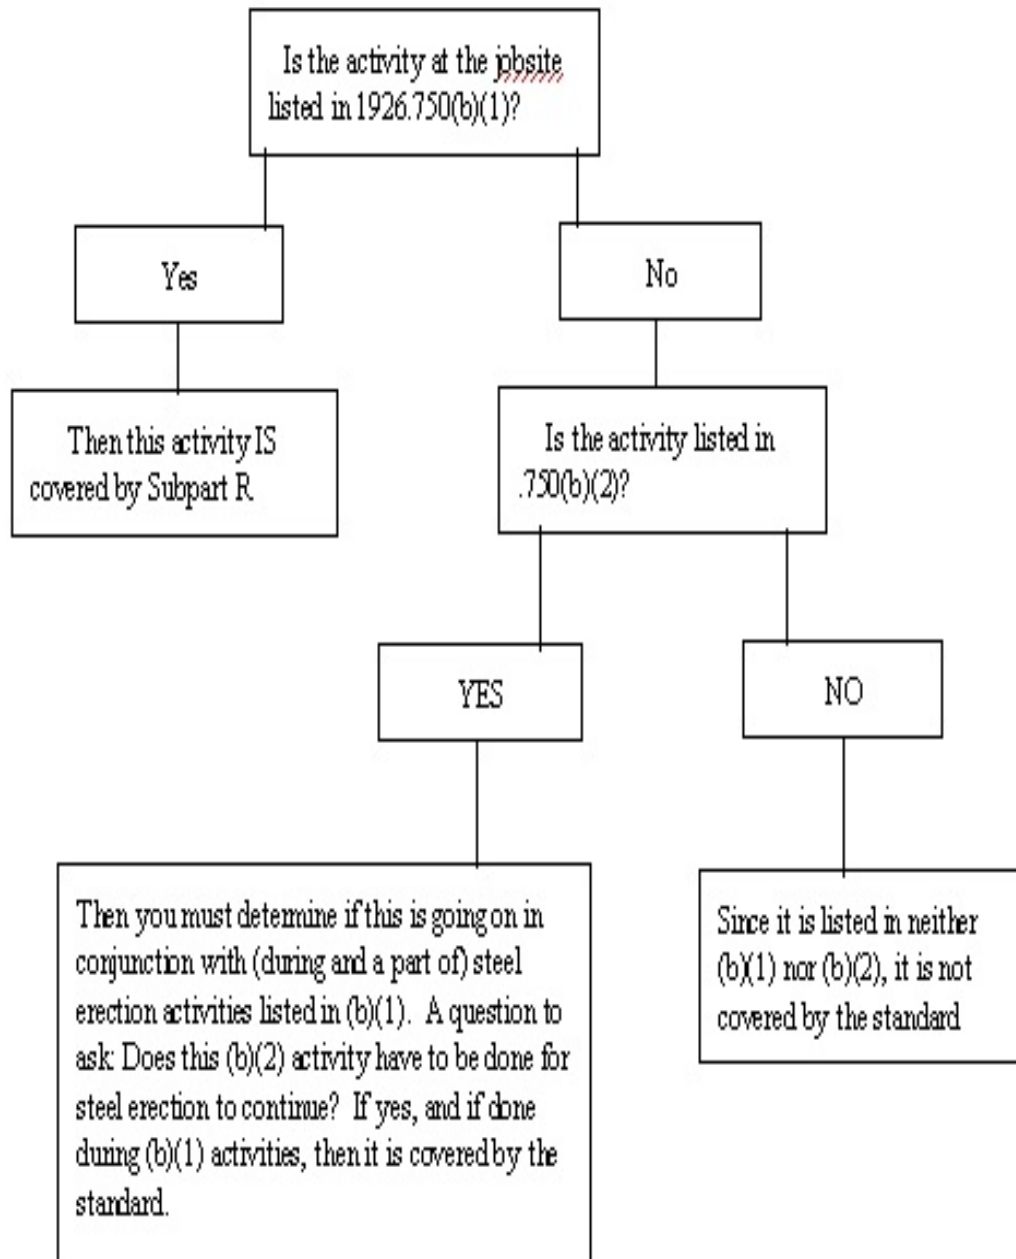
Is the activity at the jobsite listed in 1926.750(b)(1)?

Yes

No

Then this activity IS covered by Subpart R

Is the activity listed in .750(b)(2)?

YES

NO

Then you must determine if this is going on in conjunction with (during and a part of) steel erection activities listed in (b)(1). A question to ask: Does this (b)(2) activity have to be done for steel erection to continue? If yes, and if done during (b)(1) activities, then it is covered by the standard.

Since it is listed in neither (b)(1) nor (b)(2), it is not covered by the standard